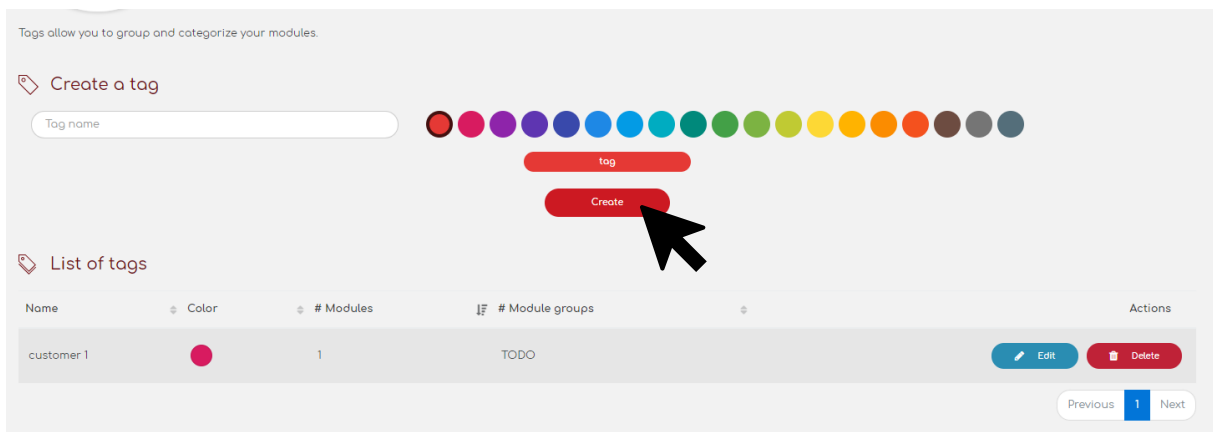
Tags allow you to group and categorize your modules.

Create a tag

Tag name

tag

Create

List of tags

| Name | Color | # Modules | # Module groups | Actions |
|---|---|---|---|---|
| customer 1 | | 1 | TODO | Edit Delete |

Previous 1 Next